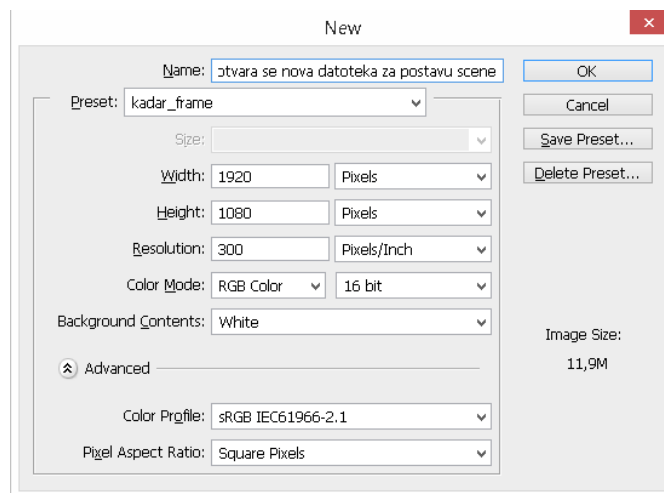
New

Name: ɔtvara se nova datoteka za postavu scene

OK

Preset: kadar_frame

Cancel

Size:

Save Preset...

Delete Preset...

Width: 1920 Pixels

Height: 1080 Pixels

Resolution: 300 Pixels/Inch

Color Mode: RGB Color 16 bit

Background Contents: White

Image Size:

11,9M

Advanced

Color Profile: sRGB IEC61966-2.1

Pixel Aspect Ratio: Square Pixels